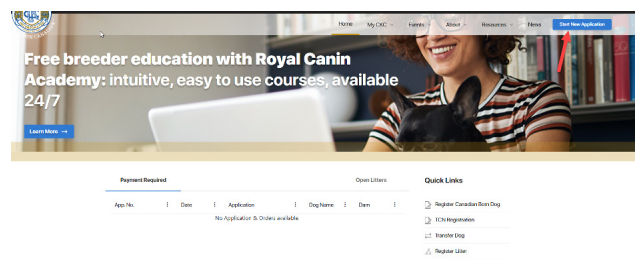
Home My CKC Events About Resources News Start New Application

Free breeder education with Royal Canin Academy: intuitive, easy to use courses, available 24/7

Learn More →

Payment Required

Open Litters

| App No. | Date | Application | Dog Name | Dam |
|---|---|---|---|---|

No Application & Orders available

Quick Links

Register Canadian Born Dog

TCN Registration

Transfer Dog

Register Litter